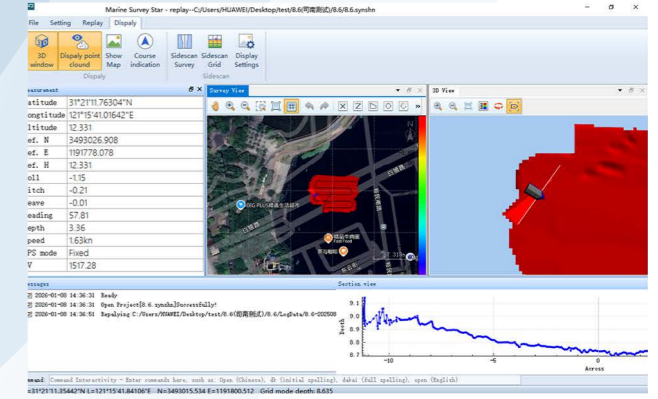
Marine Survey Star - replay--C:/Users/HUAWEI/Desktop/test/8.6(河南测试)/8.6/8.6.synshn

File Setting Replay Display

3D window | Dispaly point cloud | Show Map | Course indication | Sidescan Survey | Sidescan Grid | Display Settings

Display | Sidescan

easurement

| | |
|---|---|
| atitude | 31°21'11.76304"N |
| ongtitude | 121°15'41.01642"E |
| ltitude | 12.331 |
| ef. N | 3493026.908 |
| ef. E | 1191778.078 |
| ef. H | 12.331 |
| oll | -1.15 |
| itch | -0.21 |
| eave | -0.01 |
| eading | 57.81 |
| epth | 3.36 |
| peed | 1.63kn |
| PS mode | Fixed |
| V | 1517.28 |

Survey View

3D View

essages

2026-01-08 14:36:31 Ready
2026-01-08 14:36:31 Open Project[8.6.synshn]Successfully!
2026-01-08 14:36:51 Replaying C:/Users/HUAWEI/Desktop/test/8.6(河南测试)/8.6/LogData/8.6-202508

Section view

Depth

Across

-10 -5 0

0.6 0.65 0.7 0.75 0.8 0.85

ommand Command Interactivity - Enter commands here, such as, Open (Chinese), dk (initial spelling), dakai (full spelling), open (English)

=31°21'11.35442"N L=121°15'41.84106"E N=3493015.534 E=1191800.512 Grid mode depth: 8.635